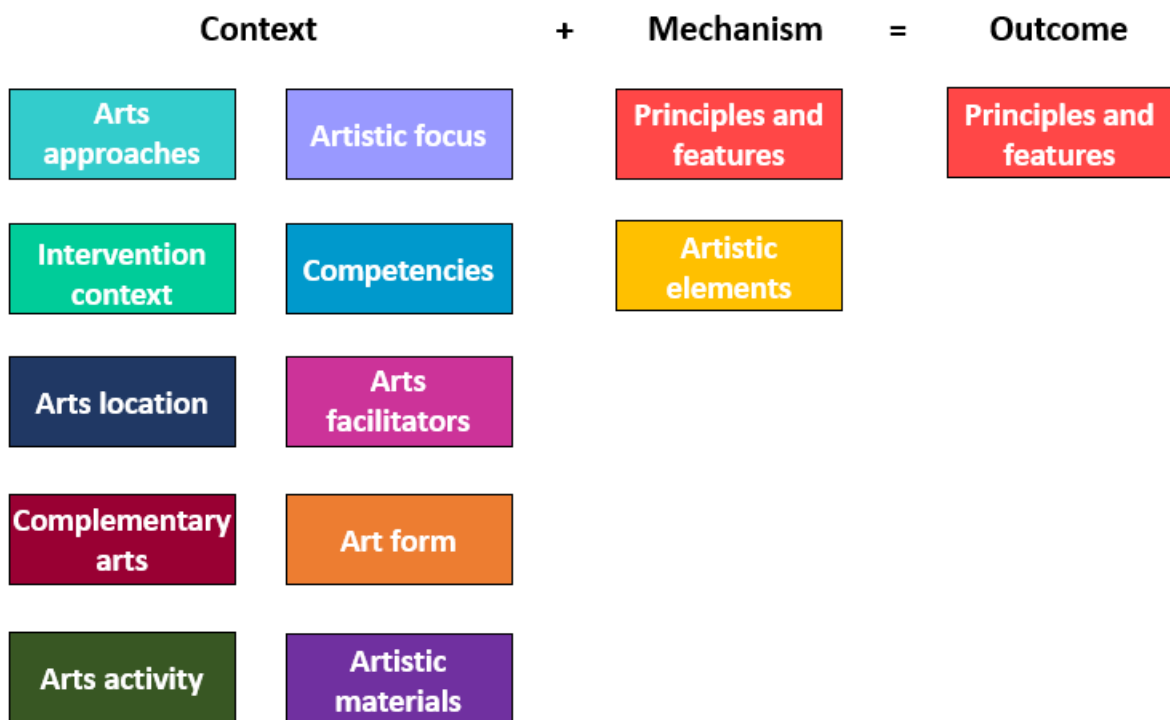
Context + Mechanism = Outcome

Arts approaches

Artistic focus

Intervention context

Competencies

Arts location

Arts facilitators

Complementary arts

Art form

Arts activity

Artistic materials

Principles and features

Artistic elements

Principles and features